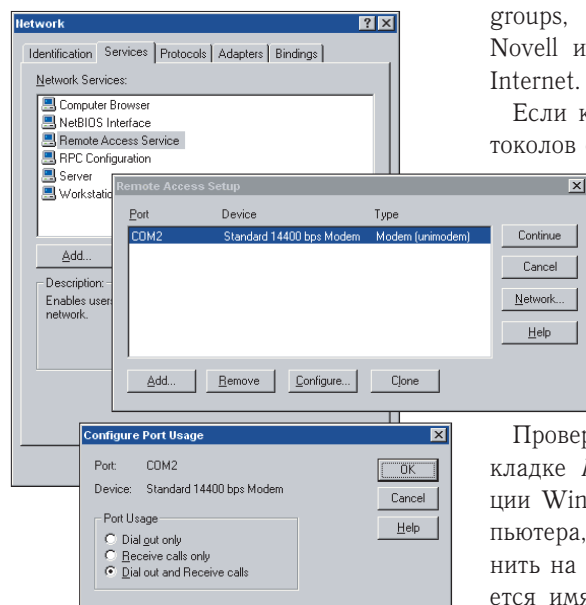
Network

Identification | Services | Protocols | Adapters | Bindings

Network Services:

Computer Browser
NetBIOS Interface
Remote Access Service
RPC Configuration
Server
Workstatio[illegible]

Add...

Description:
Enables user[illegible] network.

Remote Access Setup

| Port | Device | Type |
|---|---|---|
| COM2 | Standard 14400 bps Modem | Modem (unimodem) |

Continue
Cancel
Network...
Help

Add... Remove Configure... Clone

Configure Port Usage

Port: COM2
Device: Standard 14400 bps Modem

OK
Cancel
Help

Port Usage
Dial out only
Receive calls only
Dial out and Receive calls

groups, Novell и Internet.

Если к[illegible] токолов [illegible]

Провер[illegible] кладке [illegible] ции Win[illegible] пьютера, нить на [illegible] ется имя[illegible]